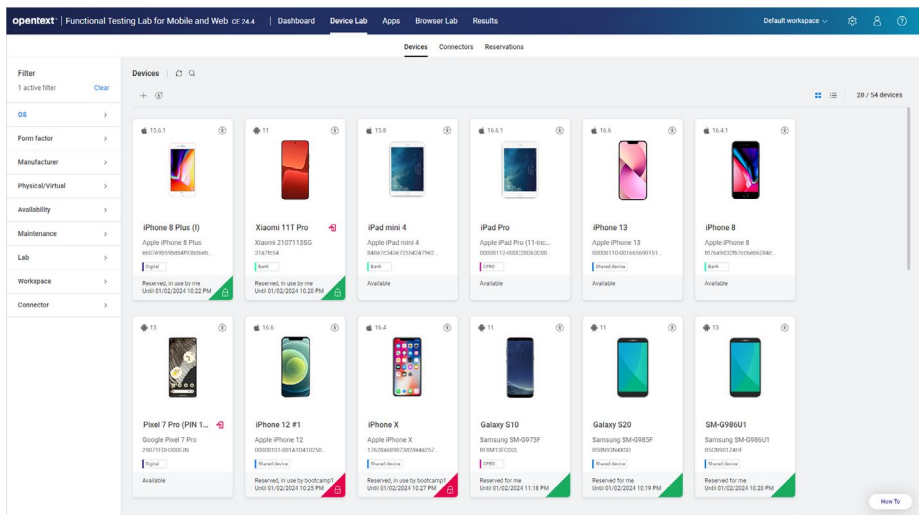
opentext™ | Functional Testing Lab for Mobile and Web CE 24.4 | Dashboard | Device Lab | Apps | Browser Lab | Results

Default workspace

Devices Connectors Reservations

Filter
1 active filter Clear

OS
Form factor
Manufacturer
Physical/Virtual
Availability
Maintenance
Lab
Workspace
Connector

Devices

28 / 54 devices

15.6.1
iPhone 8 Plus (I)
Apple iPhone 8 Plus
e607e9b5f6d4ff03b8eb...
Digital
Reserved, in use by me
Until 01/02/2024 10:22 PM

11
Xiaomi 11T Pro
Xiaomi 2107113SG
31a7fe54
Bank
Reserved, in use by me
Until 01/02/2024 10:20 PM

15.8
iPad mini 4
Apple iPad mini 4
8d6e7c343e7255424792...
Bank
Available

16.6.1
iPad Pro
Apple iPad Pro (11-inc...
00008112-000228D63C00...
CPRD
Available

16.6
iPhone 13
Apple iPhone 13
00008110-001665690151...
Shared device
Available

16.4.1
iPhone 8
Apple iPhone 8
f676a9d32f87c6eb6284c...
Bank
Available

13
Pixel 7 Pro (PIN 1...
Google Pixel 7 Pro
29071FDH300DJN
Digital
Available

16.6
iPhone 12 #1
Apple iPhone 12
00008101-001A10410250...
Shared device
Reserved, in use by bootcamp1
Until 01/02/2024 10:25 PM

16.4
iPhone X
Apple iPhone X
1762846f0973f20a4a257...
Shared device
Reserved, in use by bootcamp1
Until 01/02/2024 10:27 PM

11
Galaxy S10
Samsung SM-G973F
RF8M13FCDDL
CPRD
Reserved for me
Until 01/02/2024 11:18 PM

11
Galaxy S20
Samsung SM-G985F
R58N93N4X3D
Shared device
Reserved for me
Until 01/02/2024 10:19 PM

13
SM-G986U1
Samsung SM-G986U1
R5CN90124HF
Shared device
Reserved for me
Until 01/02/2024 10:20 PM

How To